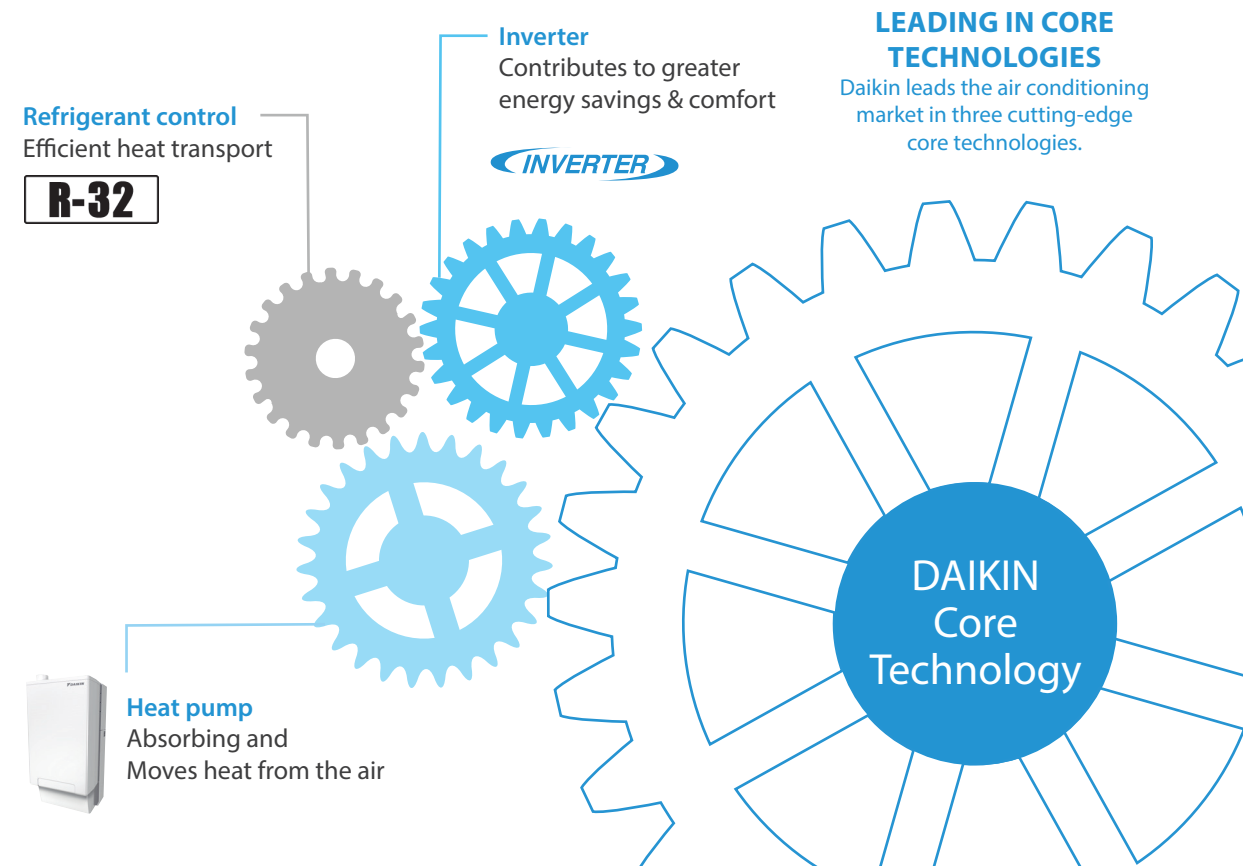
LEADING IN CORE TECHNOLOGIES

Daikin leads the air conditioning market in three cutting-edge core technologies.

Inverter
Contributes to greater energy savings & comfort

INVERTER

Refrigerant control
Efficient heat transport

R-32

DAIKIN Core Technology

DAIKIN

Heat pump
Absorbing and Moves heat from the air